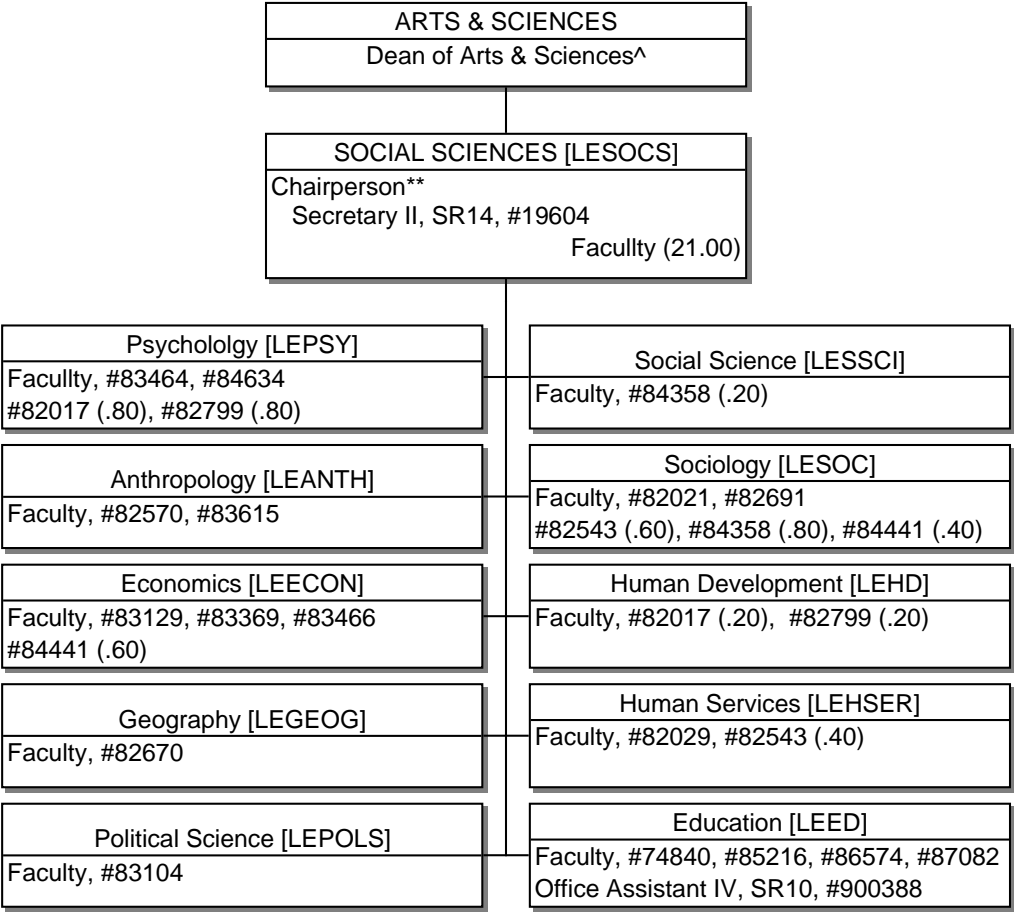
ARTS & SCIENCES
Dean of Arts & Sciences^

SOCIAL SCIENCES [LESOCS]
Chairperson**
Secretary II, SR14, #19604
Facullty (21.00)

Psychololgy [LEPSY]
Facullty, #83464, #84634
#82017 (.80), #82799 (.80)

Social Science [LESSCI]
Faculty, #84358 (.20)

Anthropology [LEANTH]
Faculty, #82570, #83615

Sociology [LESOC]
Faculty, #82021, #82691
#82543 (.60), #84358 (.80), #84441 (.40)

Economics [LEECON]
Faculty, #83129, #83369, #83466
#84441 (.60)

Human Development [LEHD]
Faculty, #82017 (.20), #82799 (.20)

Geography [LEGEOG]
Faculty, #82670

Human Services [LEHSER]
Faculty, #82029, #82543 (.40)

Political Science [LEPOLS]
Faculty, #83104

Education [LEED]
Faculty, #74840, #85216, #86574, #87082
Office Assistant IV, SR10, #900388